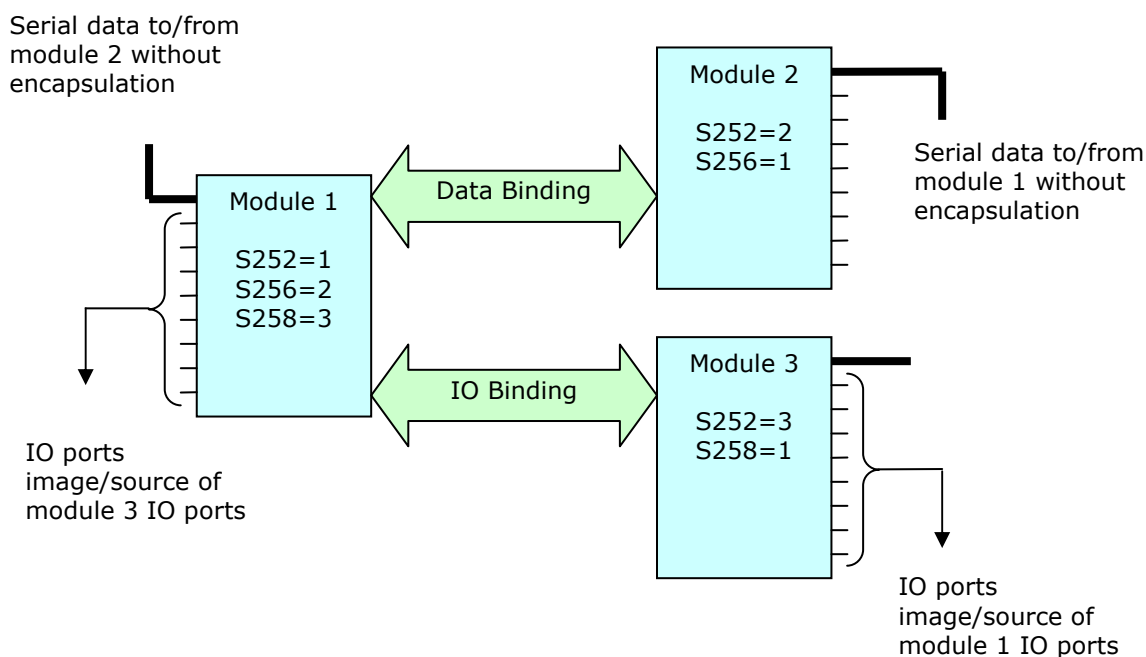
Serial data to/from module 2 without encapsulation

Module 2

S252=2
S256=1

Serial data to/from module 1 without encapsulation

Data Binding

Module 1

S252=1
S256=2
S258=3

IO Binding

Module 3

S252=3
S258=1

IO ports image/source of module 3 IO ports

IO ports image/source of module 1 IO ports